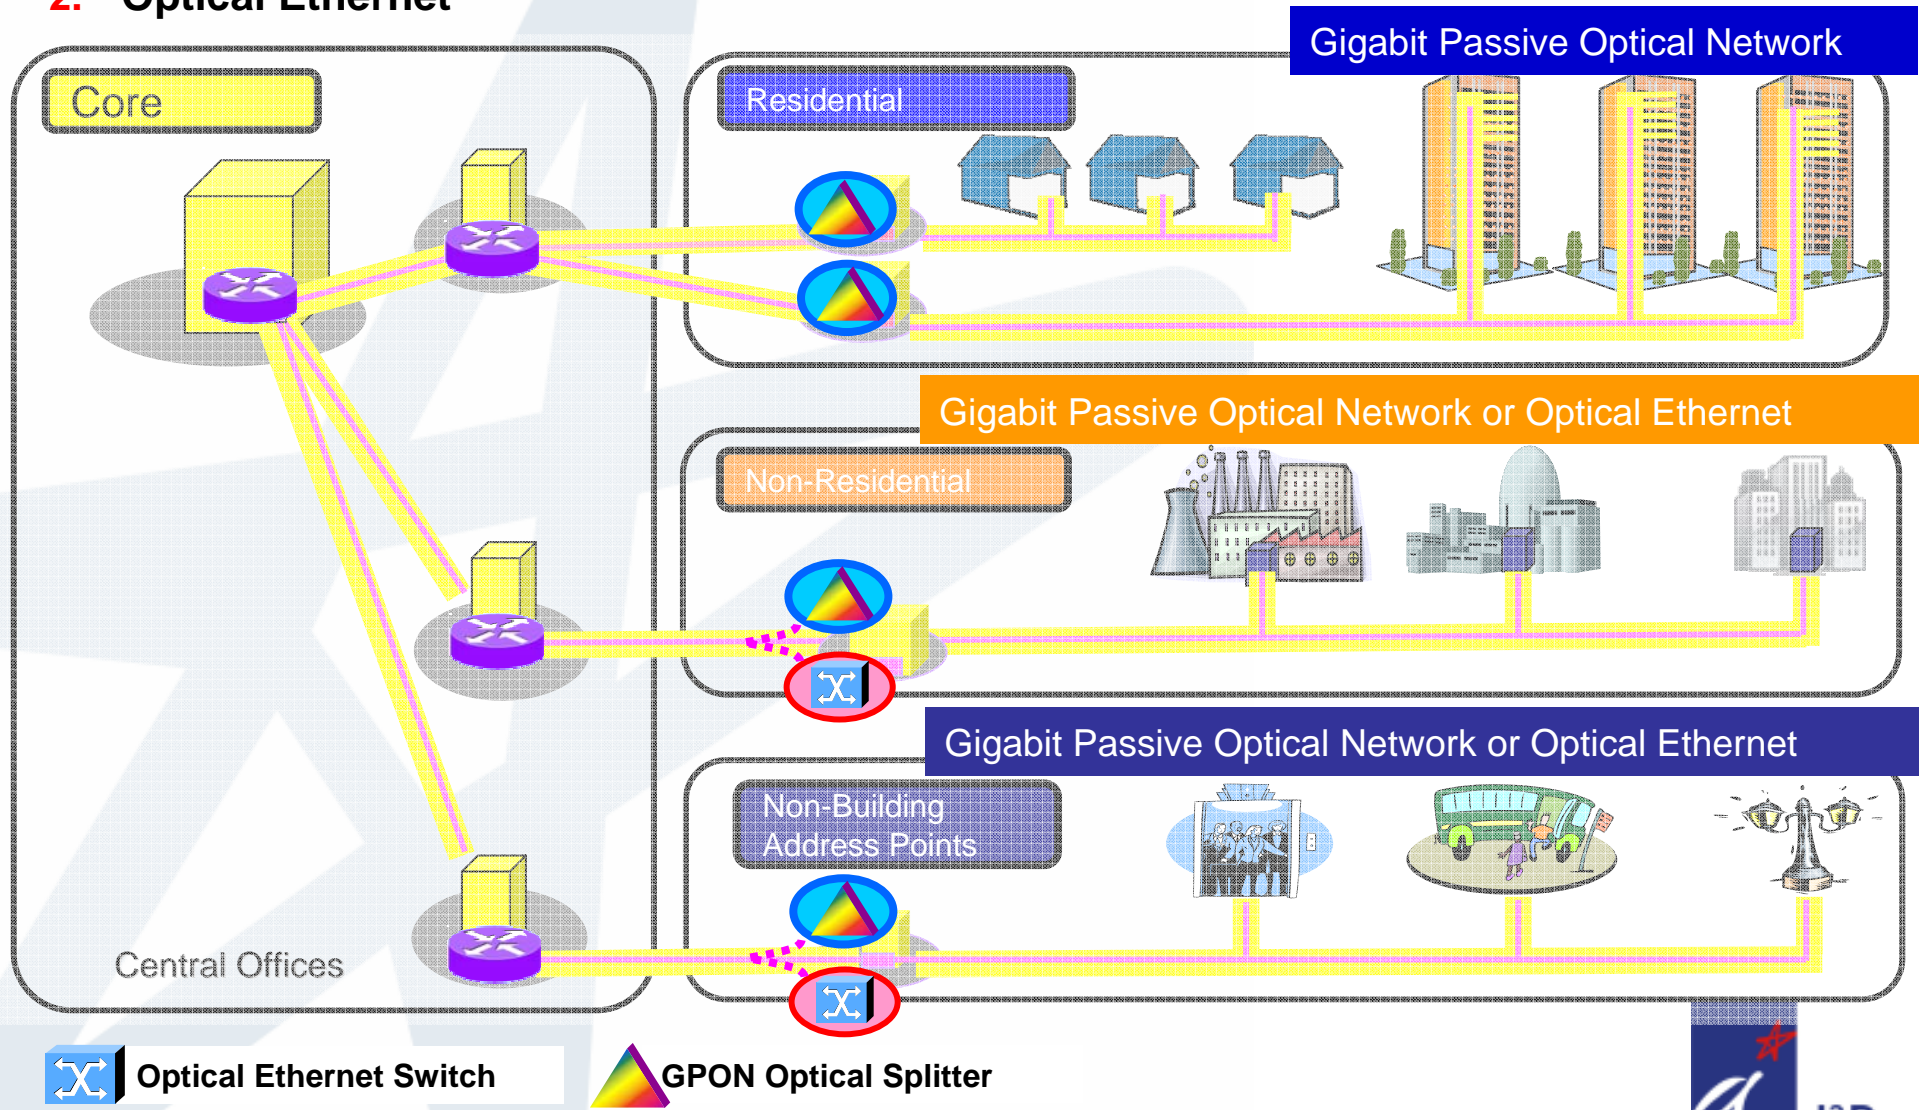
2. Optical Ethernet

Gigabit Passive Optical Network

Core

Residential

Gigabit Passive Optical Network or Optical Ethernet

Non-Residential

Gigabit Passive Optical Network or Optical Ethernet

Non-Building Address Points

Central Offices

Optical Ethernet Switch

GPON Optical Splitter